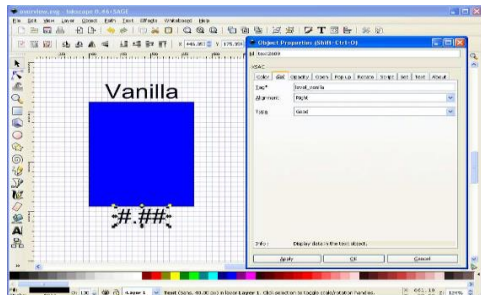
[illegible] - Inkscape 0.46-SAGE
File Edit View Layer Object Path Text Effects Whiteboard Help
Object Properties (Shift+Ctrl+O)
Vanilla
#.##
VSAC
Color Get Opacity Query Pop-Up Resize Script Set Text About
Tag* text_vanilla
Alignment Right
Type Get
Info: Display data in the text object.
Apply OK Cancel
Layer 1
Text (Sans, 48.00 px) in layer Layer 1. Click selection to toggle scale/rotation handles.